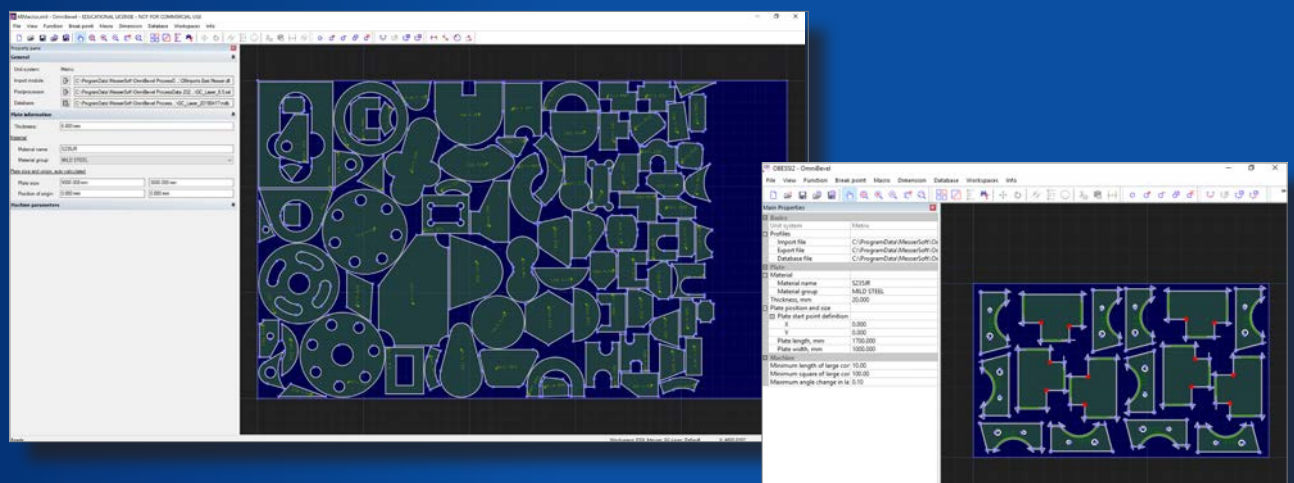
ABMacros.xml - OmniBevel - EDUCATIONAL LICENSE - NOT FOR COMMERCIAL USE
File View Function Break point Macro Dimension Database Workspaces Info
Property pane
General
Unit system: Metric
Import module: C:\ProgramData\MesserSoft\OmniBevel Process\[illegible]
Postprocessor: C:\ProgramData\MesserSoft\OmniBevel ProcessData 2\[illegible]
Database: C:\ProgramData\MesserSoft\OmniBevel Process\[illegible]
Plate information
Thickness: 0.400 mm
Material
Material name: S235JR
Material group: MILD STEEL
Plate size and origin, auto calculated
Plate size: 5000.000 mm 3000.000 mm
Position of origin: 0.000 mm 0.000 mm
Machine parameters
Ready
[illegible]

OBE3S2 - OmniBevel
File View Function Break point Macro Dimension Database Workspaces Info
Main Properties
Basics
Unit system Metric
Profiles
Import file C:\ProgramData\MesserSoft\O
Export file C:\ProgramData\MesserSoft\O
Database file C:\ProgramData\MesserSoft\O
Plate
Material
Material name S235JR
Material group MILD STEEL
Thickness, mm 20.000
Plate position and size
Plate start point definition
X 0.000
Y 0.000
Plate length, mm 1700.000
Plate width, mm 1000.000
Machine
Minimum length of large cor 10.00
Minimum square of large cor 100.00
Maximum angle change in la 0.10